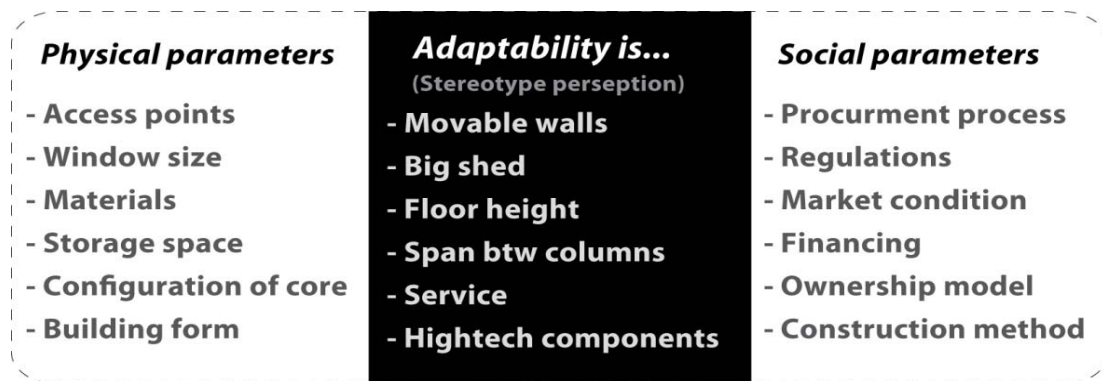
Physical parameters

- Access points
- Window size
- Materials
- Storage space
- Configuration of core
- Building form

Adaptability is...
(Stereotype perseption)

- Movable walls
- Big shed
- Floor height
- Span btw columns
- Service
- Hightech components

Social parameters

- Procurment process
- Regulations
- Market condition
- Financing
- Ownership model
- Construction method